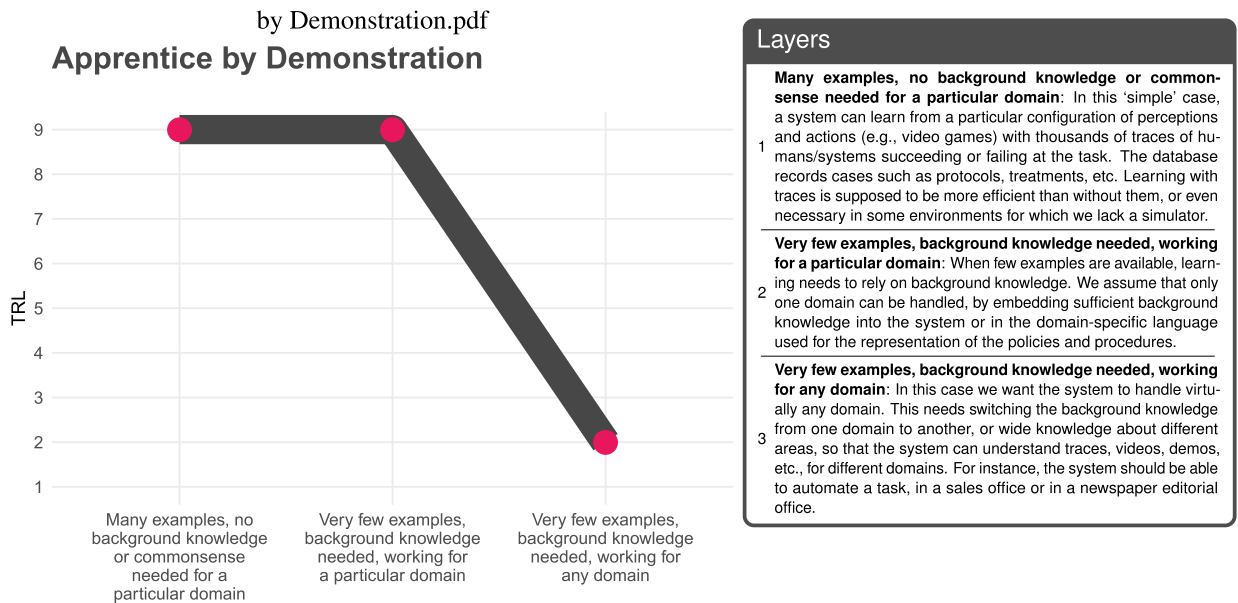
by Demonstration.pdf

Apprentice by Demonstration

TRL

9
8
7
6
5
4
3
2
1

Many examples, no background knowledge or commonsense needed for a particular domain

Very few examples, background knowledge needed, working for a particular domain

Very few examples, background knowledge needed, working for any domain

Layers

| | |
|---|---|
| 1 | **Many examples, no background knowledge or commonsense needed for a particular domain**: In this 'simple' case, a system can learn from a particular configuration of perceptions and actions (e.g., video games) with thousands of traces of humans/systems succeeding or failing at the task. The database records cases such as protocols, treatments, etc. Learning with traces is supposed to be more efficient than without them, or even necessary in some environments for which we lack a simulator. |
| 2 | **Very few examples, background knowledge needed, working for a particular domain**: When few examples are available, learning needs to rely on background knowledge. We assume that only one domain can be handled, by embedding sufficient background knowledge into the system or in the domain-specific language used for the representation of the policies and procedures. |
| 3 | **Very few examples, background knowledge needed, working for any domain**: In this case we want the system to handle virtually any domain. This needs switching the background knowledge from one domain to another, or wide knowledge about different areas, so that the system can understand traces, videos, demos, etc., for different domains. For instance, the system should be able to automate a task, in a sales office or in a newspaper editorial office. |